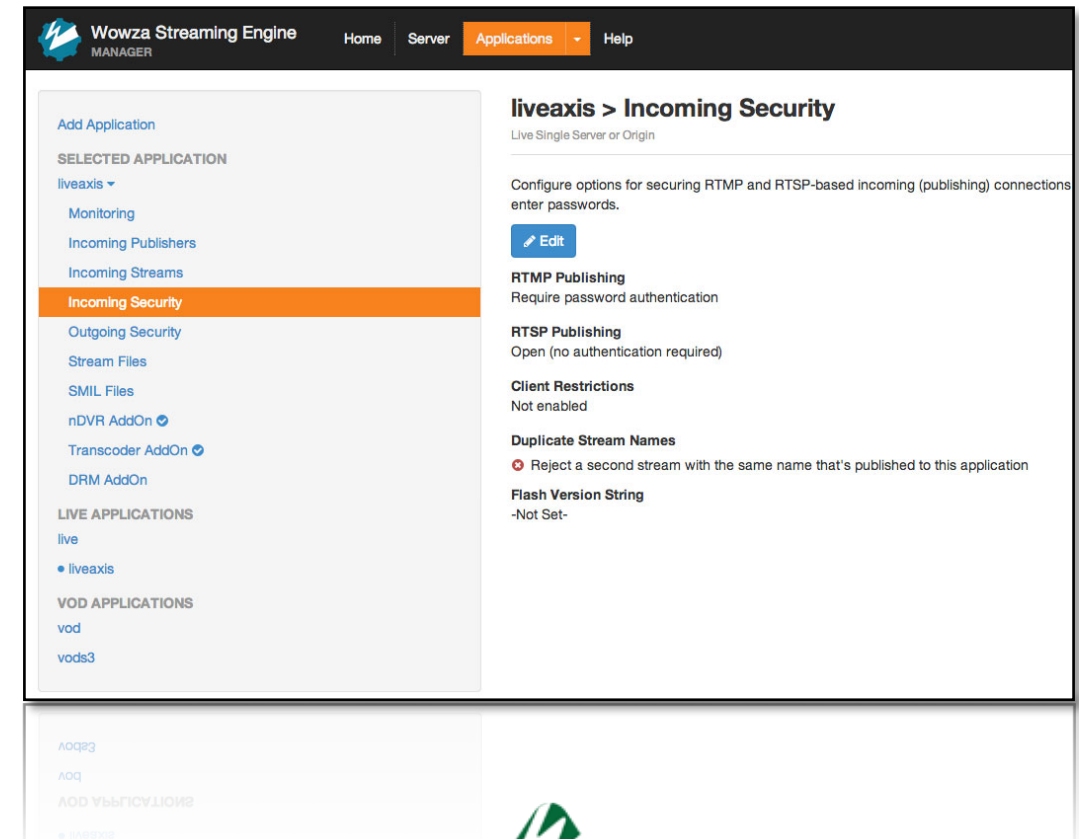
Wowza Streaming Engine
MANAGER

Home Server Applications Help

Add Application

SELECTED APPLICATION

liveaxis

Monitoring

Incoming Publishers

Incoming Streams

Incoming Security

Outgoing Security

Stream Files

SMIL Files

nDVR AddOn

Transcoder AddOn

DRM AddOn

LIVE APPLICATIONS

live

• liveaxis

VOD APPLICATIONS

vod

vods3

liveaxis > Incoming Security

Live Single Server or Origin

Configure options for securing RTMP and RTSP-based incoming (publishing) connections enter passwords.

Edit

RTMP Publishing
Require password authentication

RTSP Publishing
Open (no authentication required)

Client Restrictions
Not enabled

Duplicate Stream Names
Reject a second stream with the same name that's published to this application

Flash Version String
-Not Set-